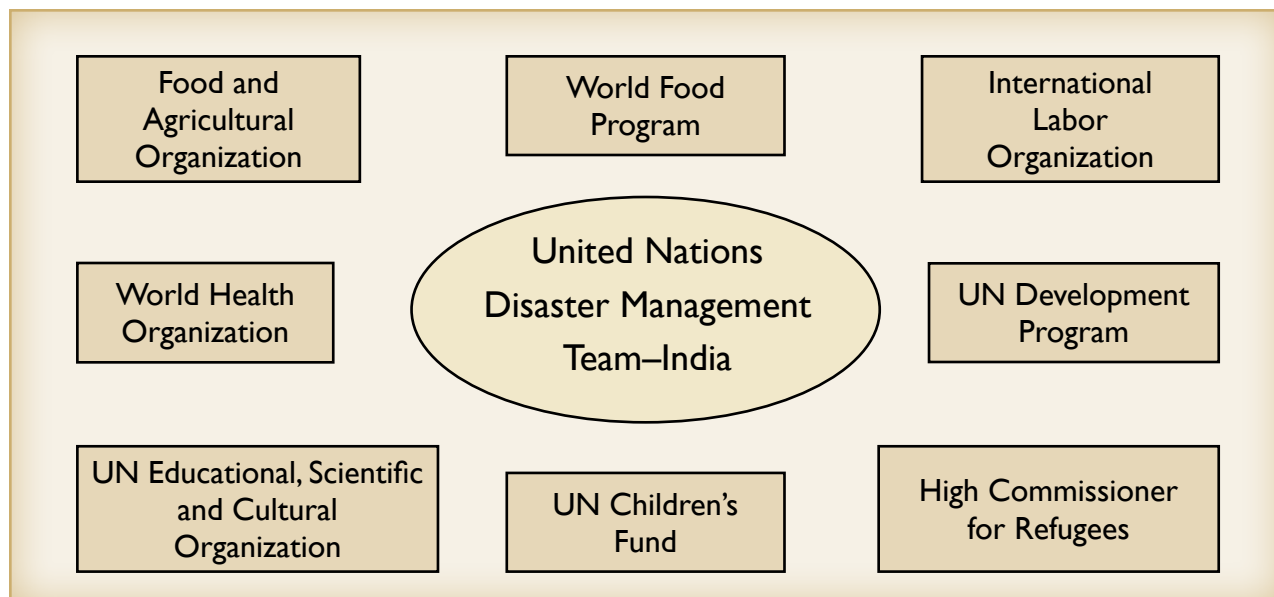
Food and Agricultural Organization

World Food Program

International Labor Organization

United Nations Disaster Management Team–India

World Health Organization

UN Development Program

UN Educational, Scientific and Cultural Organization

UN Children’s Fund

High Commissioner for Refugees